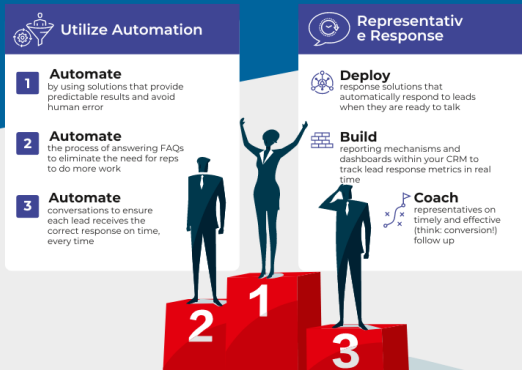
Utilize Automation

1 Automate
by using solutions that provide predictable results and avoid human error

2 Automate
the process of answering FAQs to eliminate the need for reps to do more work

3 Automate
conversations to ensure each lead receives the correct response on time, every time

Representativ e Response

Deploy
response solutions that automatically respond to leads when they are ready to talk

Build
reporting mechanisms and dashboards within your CRM to track lead response metrics in real time

Coach
representatives on timely and effective (think: conversion!) follow up

2

1

3